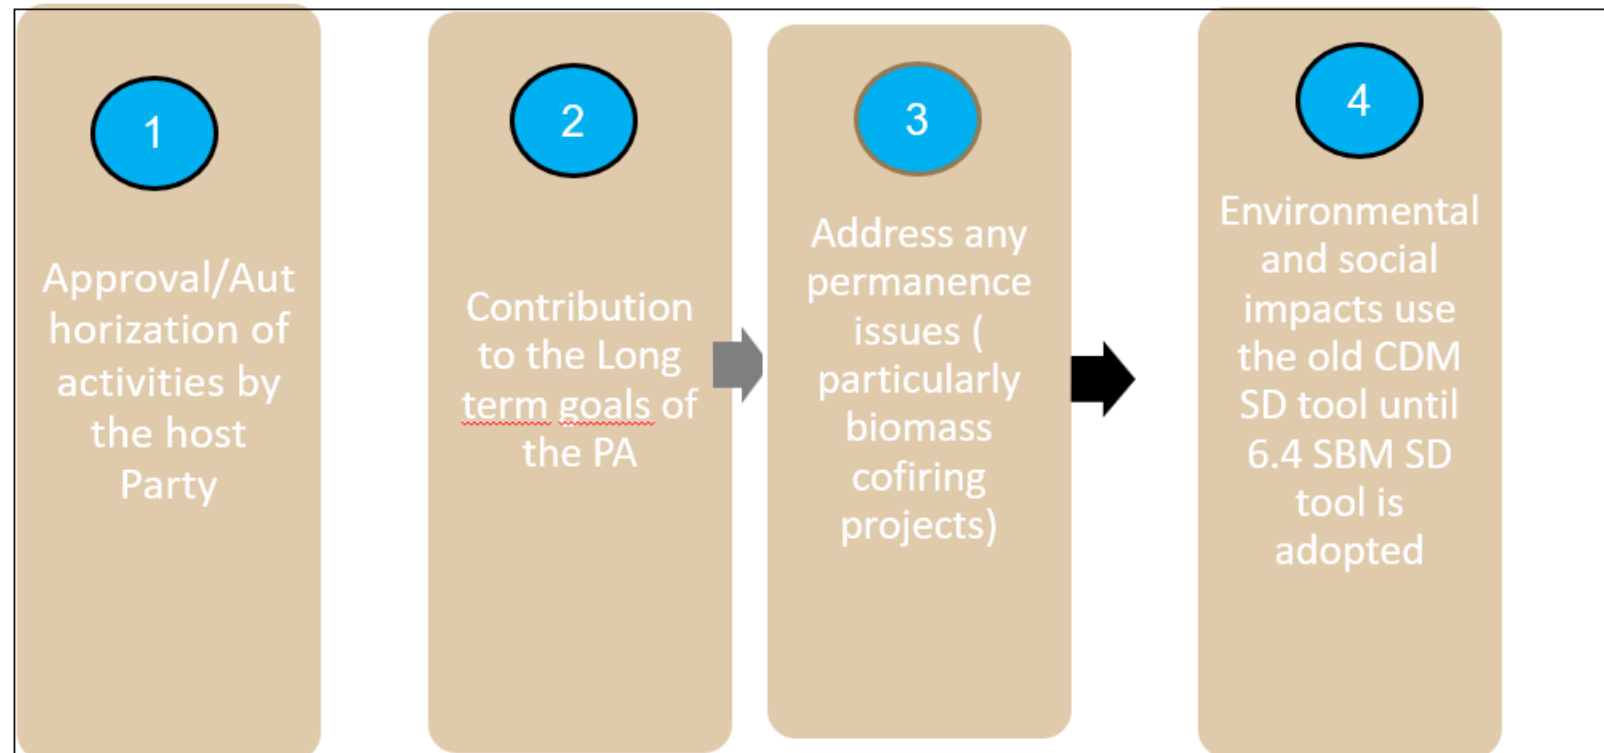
1

Approval/Authorization of activities by the host Party

2

Contribution to the Long term goals of the PA

3

Address any permanence issues ( particularly biomass cofiring projects)

4

Environmental and social impacts use the old CDM SD tool until 6.4 SBM SD tool is adopted